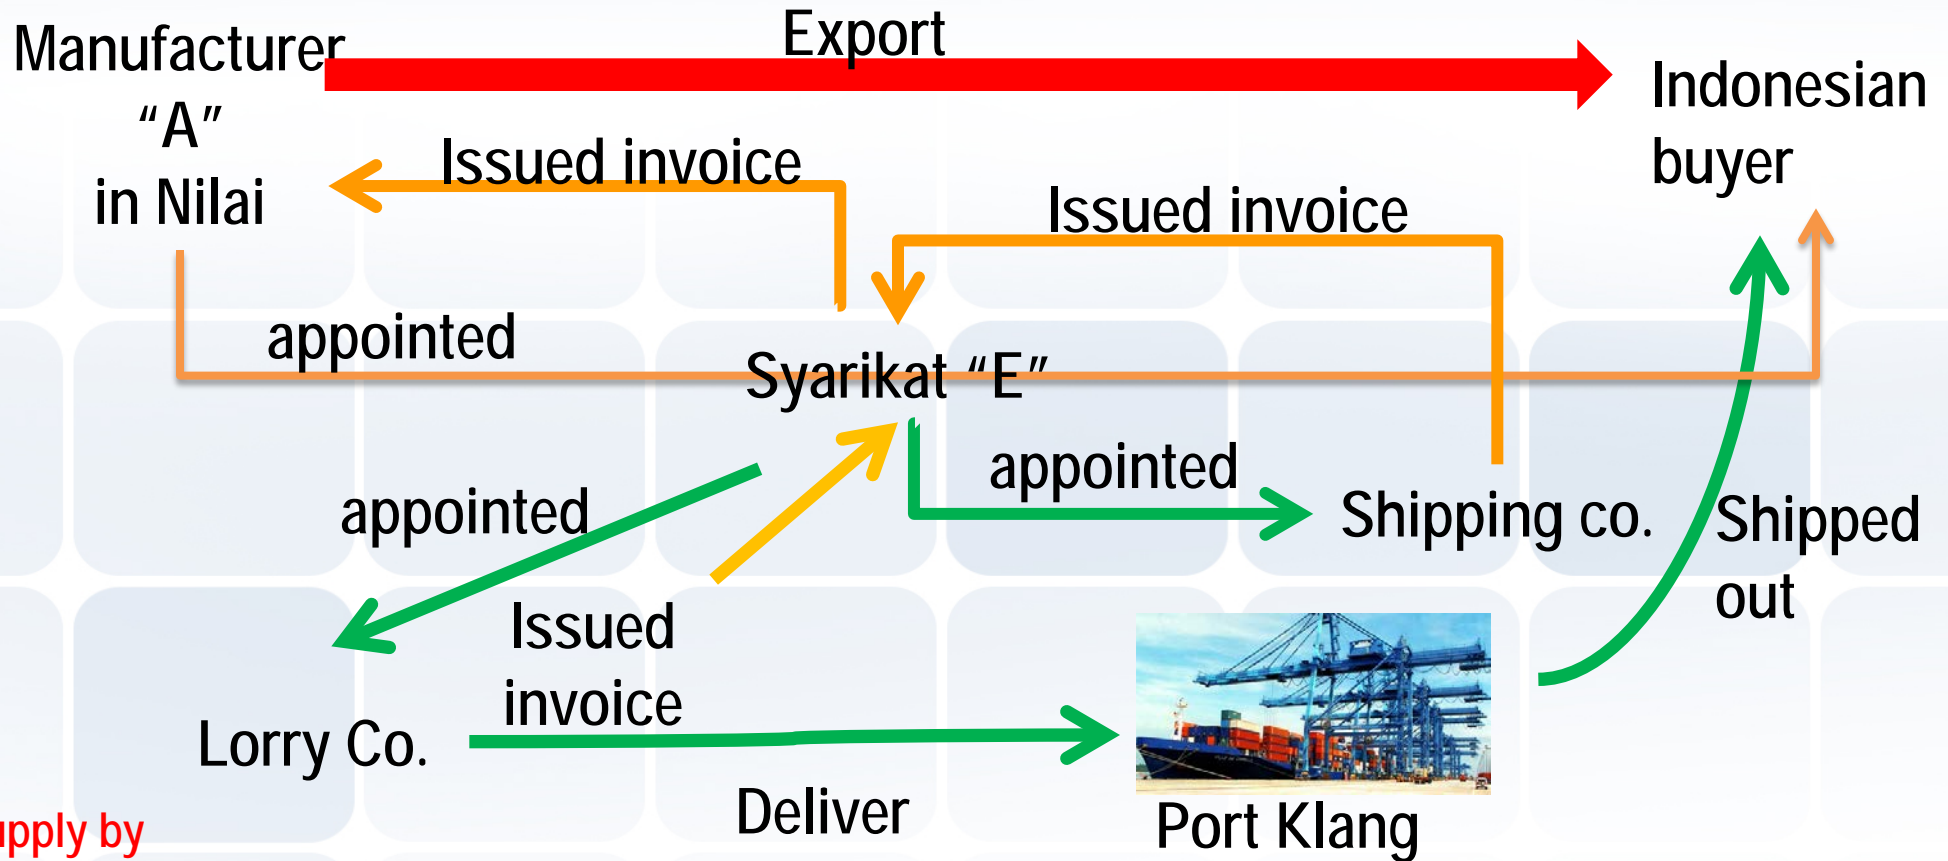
Manufacturer "A" in Nilai

Export

Indonesian buyer

Issued invoice

Issued invoice

appointed

Syarikat "E"

appointed

appointed

Shipping co.

Shipped out

Issued invoice

Lorry Co.

Deliver

Port Klang

pply by